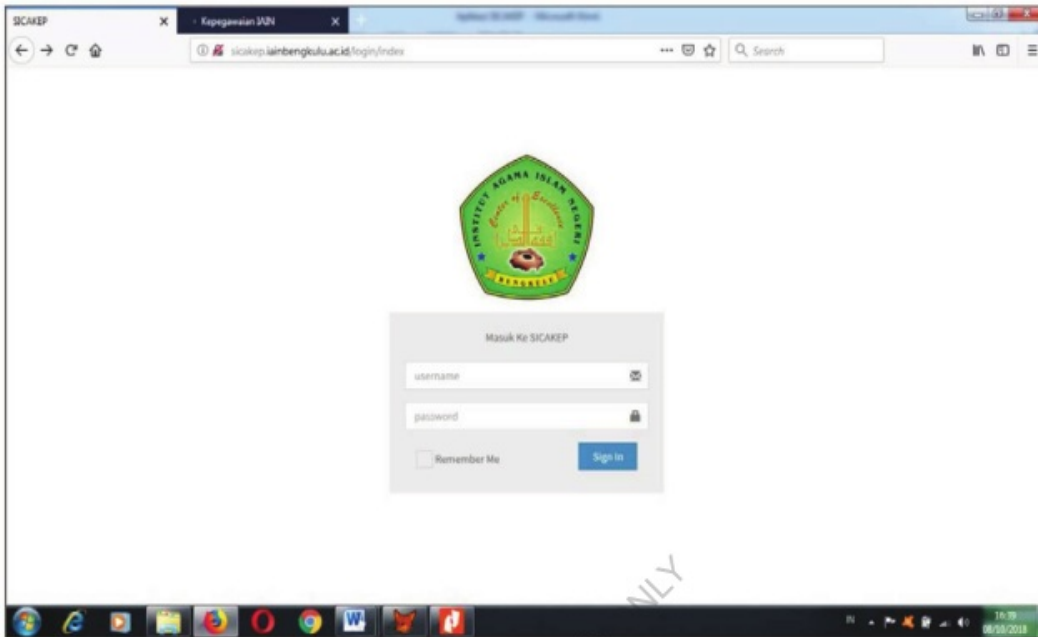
SICAKEP
Kepegawaian IAIN
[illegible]
sicakep.iainbengkulu.ac.id/login/index
Search
INSTITUT AGAMA ISLAM NEGERI
Center of Excellence
BENGKULU
Masuk Ke SICAKEP
username
password
Remember Me
Sign In
ONLY
IN
16:39
08/10/2018